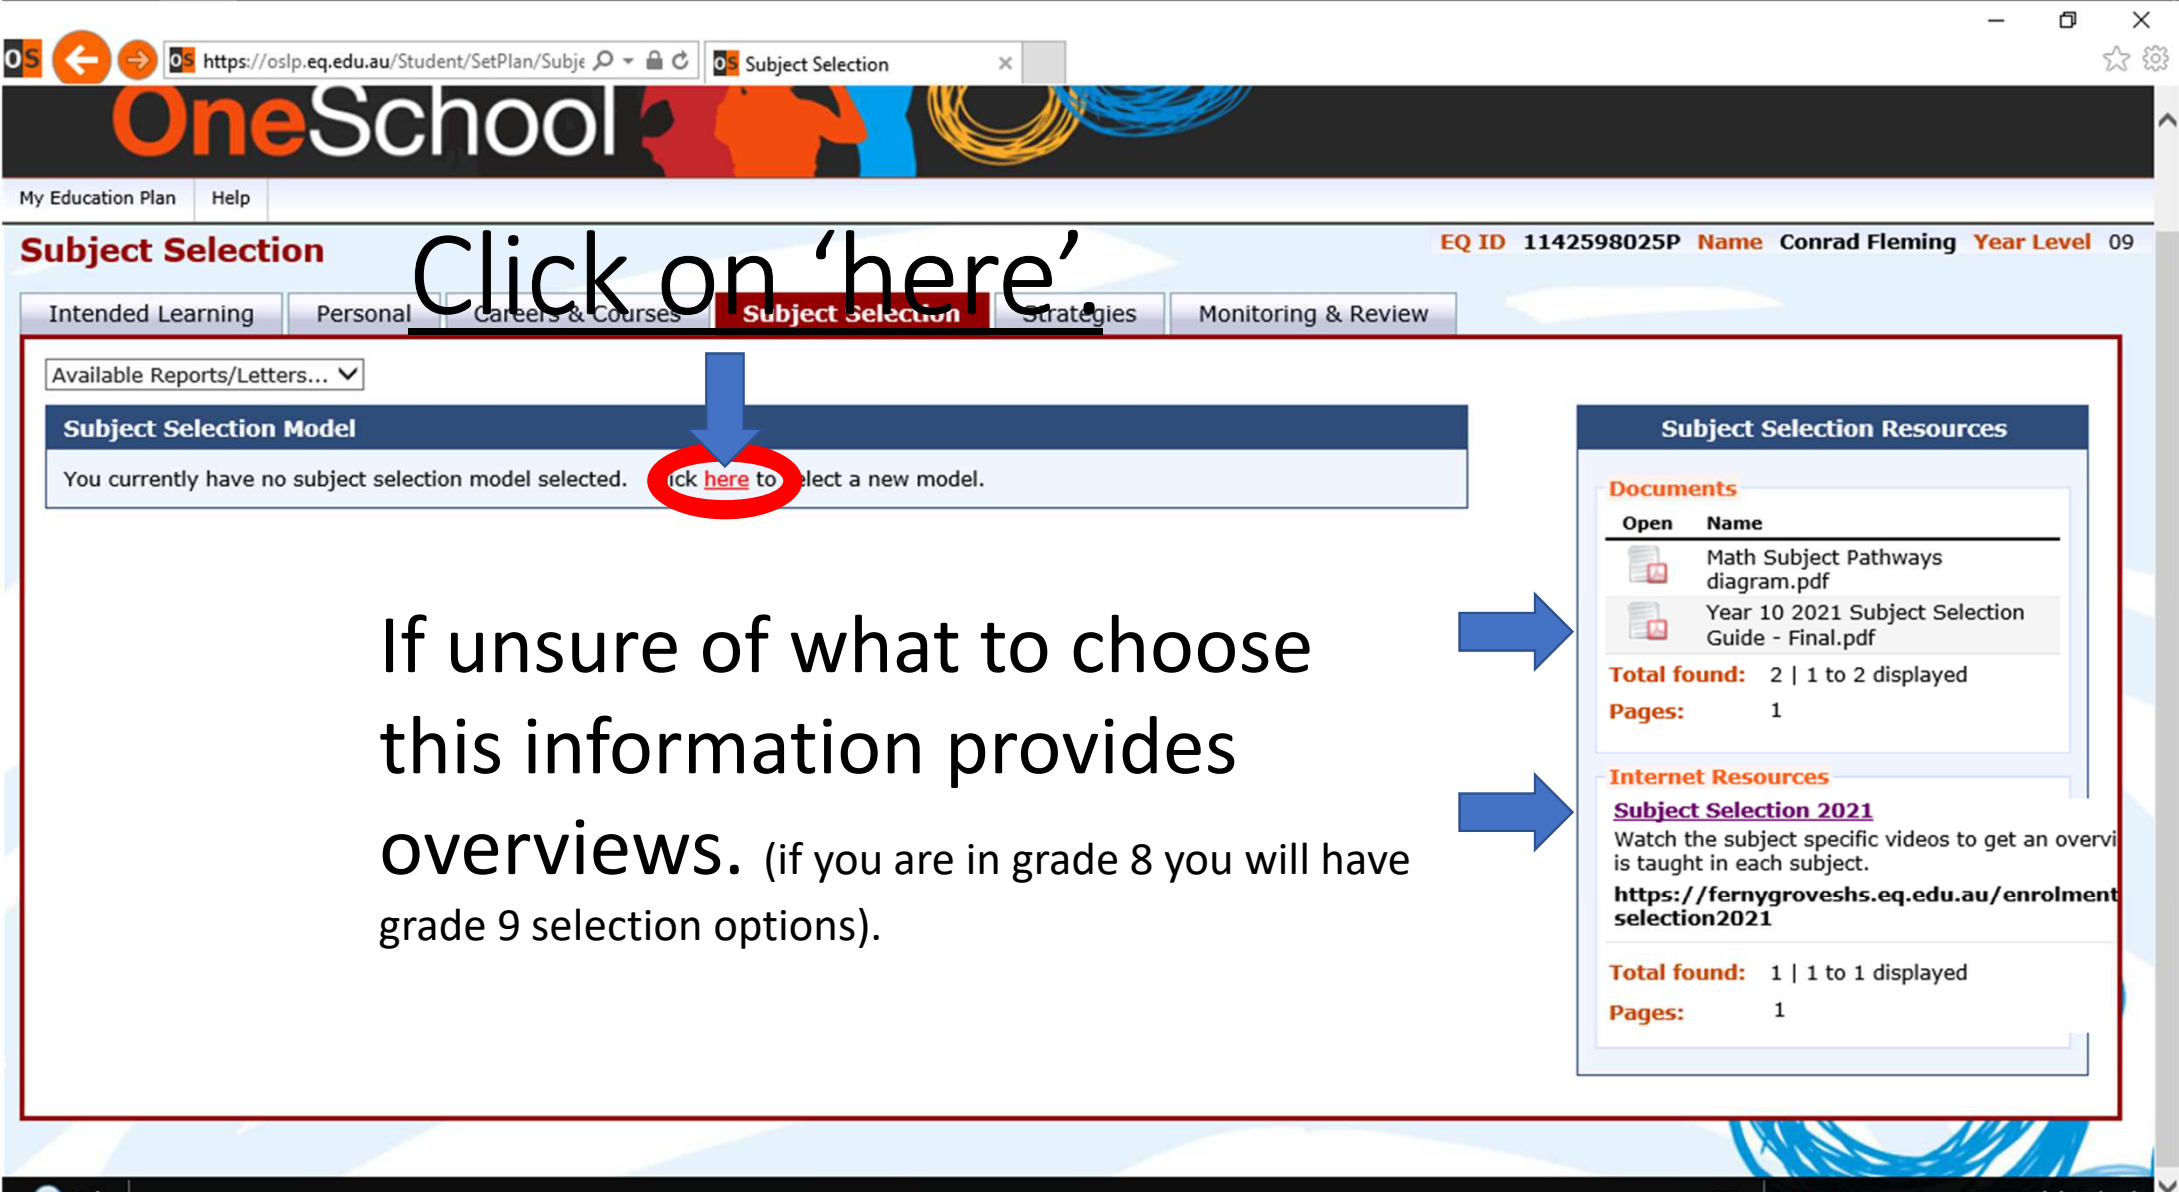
OS https://oslp.eq.edu.au/Student/SetPlan/Subje

OS Subject Selection ×

OneSchool

My Education Plan | Help

Subject Selection

Click on 'here'.

EQ ID 1142598025P Name Conrad Fleming Year Level 09

Intended Learning | Personal | Careers & Courses | Subject Selection | Strategies | Monitoring & Review

Available Reports/Letters...

Subject Selection Model

You currently have no subject selection model selected. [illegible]ick here to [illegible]elect a new model.

If unsure of what to choose this information provides overviews. (if you are in grade 8 you will have grade 9 selection options).

Subject Selection Resources

Documents

| Open | Name |
|---|---|
| | Math Subject Pathways diagram.pdf |
| | Year 10 2021 Subject Selection Guide - Final.pdf |

Total found: 2 | 1 to 2 displayed

Pages: 1

Internet Resources

Subject Selection 2021

Watch the subject specific videos to get an overvi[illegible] is taught in each subject.

https://fernygroveshs.eq.edu.au/enrolment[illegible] selection2021

Total found: 1 | 1 to 1 displayed

Pages: 1